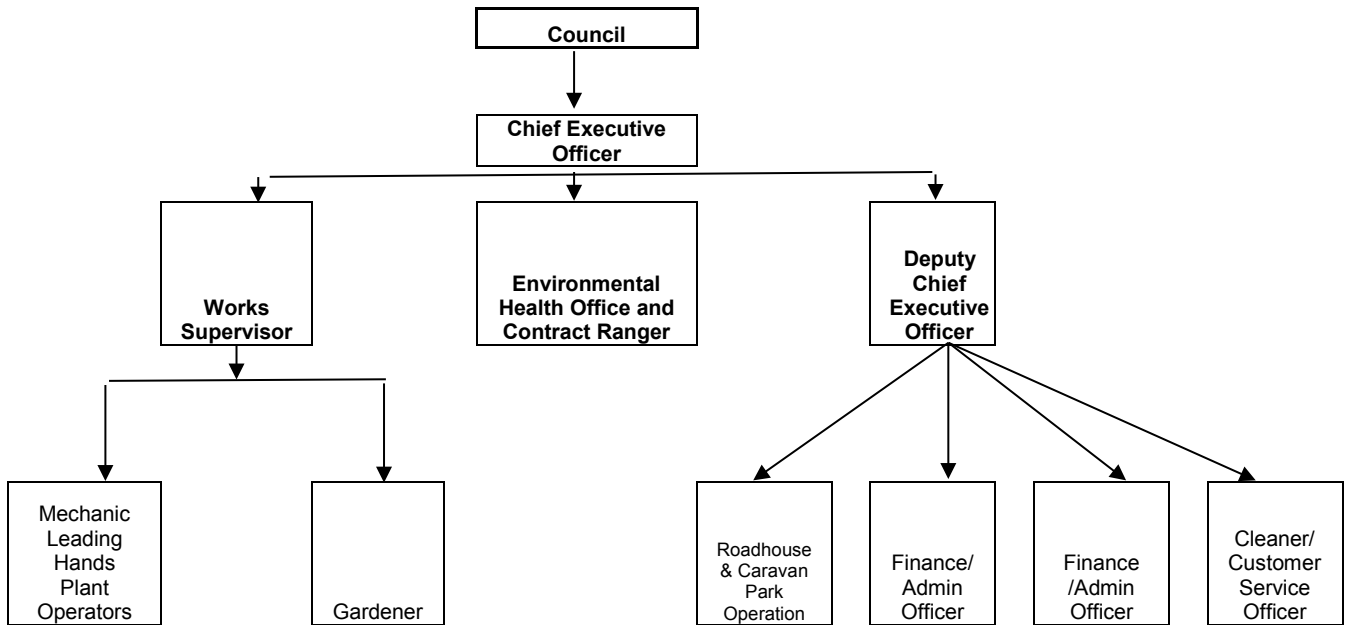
Council

Chief Executive Officer

Works Supervisor

Environmental Health Office and Contract Ranger

Deputy Chief Executive Officer

Mechanic Leading Hands Plant Operators

Gardener

Roadhouse & Caravan Park Operation

Finance/ Admin Officer

Finance /Admin Officer

Cleaner/ Customer Service Officer